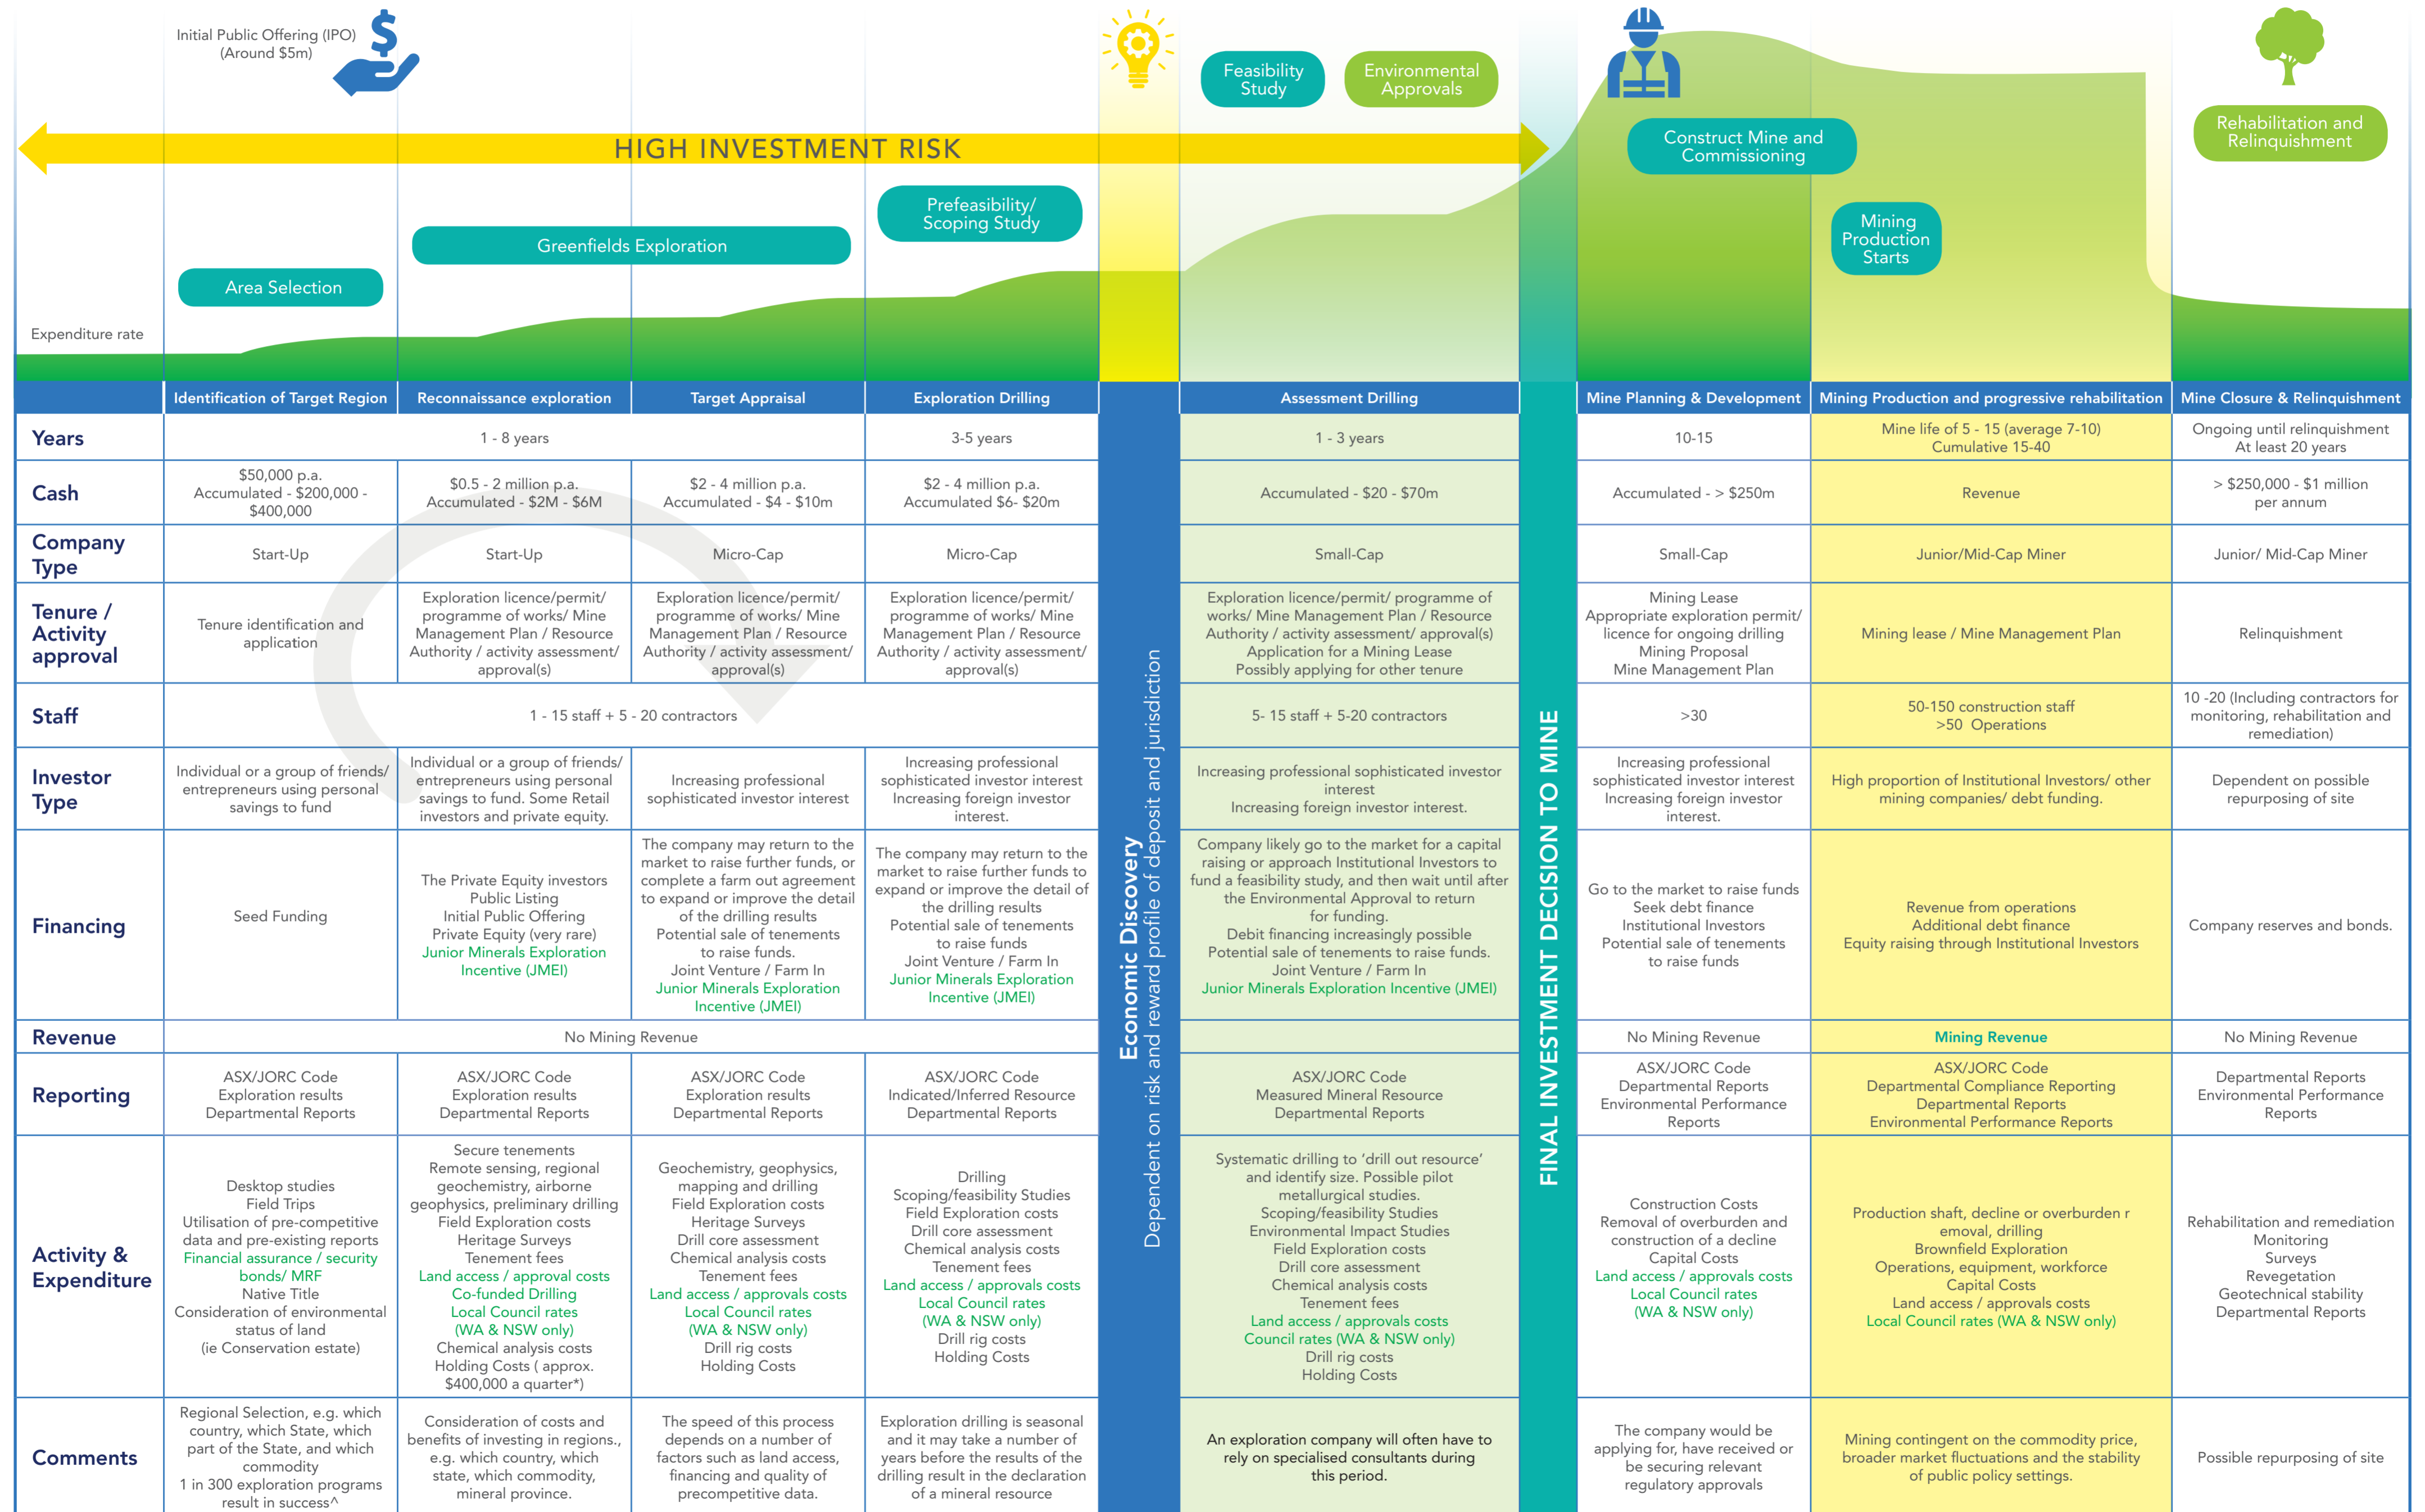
Initial Public Offering (IPO)
(Around $5m)

Feasibility Study

Environmental Approvals

HIGH INVESTMENT RISK

Construct Mine and Commissioning

Rehabilitation and Relinquishment

Prefeasibility/ Scoping Study

Greenfields Exploration

Mining Production Starts

Area Selection

Expenditure rate

| | Identification of Target Region | Reconnaissance exploration | Target Appraisal | Exploration Drilling | Assessment Drilling | Mine Planning & Development | Mining Production and progressive rehabilitation | Mine Closure & Relinquishment |
|---|---|---|---|---|---|---|---|---|
| Years | 1 - 8 years | | | 3-5 years | 1 - 3 years | 10-15 | Mine life of 5 - 15 (average 7-10) Cumulative 15-40 | Ongoing until relinquishment At least 20 years |
| Cash | $50,000 p.a. Accumulated - $200,000 - $400,000 | $0.5 - 2 million p.a. Accumulated - $2M - $6M | $2 - 4 million p.a. Accumulated - $4 - $10m | $2 - 4 million p.a. Accumulated $6- $20m | Accumulated - $20 - $70m | Accumulated - > $250m | Revenue | > $250,000 - $1 million per annum |
| Company Type | Start-Up | Start-Up | Micro-Cap | Micro-Cap | Small-Cap | Small-Cap | Junior/Mid-Cap Miner | Junior/ Mid-Cap Miner |
| Tenure / Activity approval | Tenure identification and application | Exploration licence/permit/ programme of works/ Mine Management Plan / Resource Authority / activity assessment/ approval(s) | Exploration licence/permit/ programme of works/ Mine Management Plan / Resource Authority / activity assessment/ approval(s) | Exploration licence/permit/ programme of works/ Mine Management Plan / Resource Authority / activity assessment/ approval(s) | Exploration licence/permit/ programme of works/ Mine Management Plan / Resource Authority / activity assessment/ approval(s) Application for a Mining Lease Possibly applying for other tenure | Mining Lease Appropriate exploration permit/ licence for ongoing drilling Mining Proposal Mine Management Plan | Mining lease / Mine Management Plan | Relinquishment |
| Staff | 1 - 15 staff + 5 - 20 contractors | | | | 5- 15 staff + 5-20 contractors | >30 | 50-150 construction staff >50 Operations | 10 -20 (Including contractors for monitoring, rehabilitation and remediation) |
| Investor Type | Individual or a group of friends/ entrepreneurs using personal savings to fund | Individual or a group of friends/ entrepreneurs using personal savings to fund. Some Retail investors and private equity. | Increasing professional sophisticated investor interest | Increasing professional sophisticated investor interest Increasing foreign investor interest. | Increasing professional sophisticated investor interest Increasing foreign investor interest. | Increasing professional sophisticated investor interest Increasing foreign investor interest. | High proportion of Institutional Investors/ other mining companies/ debt funding. | Dependent on possible repurposing of site |
| Financing | Seed Funding | The Private Equity investors Public Listing Initial Public Offering Private Equity (very rare) Junior Minerals Exploration Incentive (JMEI) | The company may return to the market to raise further funds, or complete a farm out agreement to expand or improve the detail of the drilling results Potential sale of tenements to raise funds. Joint Venture / Farm In Junior Minerals Exploration Incentive (JMEI) | The company may return to the market to raise further funds to expand or improve the detail of the drilling results Potential sale of tenements to raise funds Joint Venture / Farm In Junior Minerals Exploration Incentive (JMEI) | Company likely go to the market for a capital raising or approach Institutional Investors to fund a feasibility study, and then wait until after the Environmental Approval to return for funding. Debt financing increasingly possible Potential sale of tenements to raise funds. Joint Venture / Farm In Junior Minerals Exploration Incentive (JMEI) | Go to the market to raise funds Seek debt finance Institutional Investors Potential sale of tenements to raise funds | Revenue from operations Additional debt finance Equity raising through Institutional Investors | Company reserves and bonds. |
| Revenue | No Mining Revenue | | | | | No Mining Revenue | Mining Revenue | No Mining Revenue |
| Reporting | ASX/JORC Code Exploration results Departmental Reports | ASX/JORC Code Exploration results Departmental Reports | ASX/JORC Code Exploration results Departmental Reports | ASX/JORC Code Indicated/Inferred Resource Departmental Reports | ASX/JORC Code Measured Mineral Resource Departmental Reports | ASX/JORC Code Departmental Reports Environmental Performance Reports | ASX/JORC Code Departmental Compliance Reporting Departmental Reports Environmental Performance Reports | Departmental Reports Environmental Performance Reports |
| Activity & Expenditure | Desktop studies Field Trips Utilisation of pre-competitive data and pre-existing reports Financial assurance / security bonds/ MRF Native Title Consideration of environmental status of land (ie Conservation estate) | Secure tenements Remote sensing, regional geochemistry, airborne geophysics, preliminary drilling Field Exploration costs Heritage Surveys Tenement fees Land access / approval costs Co-funded Drilling Local Council rates (WA & NSW only) Chemical analysis costs Holding Costs ( approx. $400,000 a quarter*) | Geochemistry, geophysics, mapping and drilling Field Exploration costs Heritage Surveys Drill core assessment Chemical analysis costs Tenement fees Land access / approvals costs Local Council rates (WA & NSW only) Drill rig costs Holding Costs | Drilling Scoping/feasibility Studies Field Exploration costs Drill core assessment Chemical analysis costs Tenement fees Land access / approvals costs Local Council rates (WA & NSW only) Drill rig costs Holding Costs | Systematic drilling to 'drill out resource' and identify size. Possible pilot metallurgical studies. Scoping/feasibility Studies Environmental Impact Studies Field Exploration costs Drill core assessment Chemical analysis costs Tenement fees Land access / approvals costs Council rates (WA & NSW only) Drill rig costs Holding Costs | Construction Costs Removal of overburden and construction of a decline Capital Costs Land access / approvals costs Local Council rates (WA & NSW only) | Production shaft, decline or overburden r emoval, drilling Brownfield Exploration Operations, equipment, workforce Capital Costs Land access / approvals costs Local Council rates (WA & NSW only) | Rehabilitation and remediation Monitoring Surveys Revegetation Geotechnical stability Departmental Reports |
| Comments | Regional Selection, e.g. which country, which State, which part of the State, and which commodity 1 in 300 exploration programs result in success^ | Consideration of costs and benefits of investing in regions., e.g. which country, which state, which commodity, mineral province. | The speed of this process depends on a number of factors such as land access, financing and quality of precompetitive data. | Exploration drilling is seasonal and it may take a number of years before the results of the drilling result in the declaration of a mineral resource | An exploration company will often have to rely on specialised consultants during this period. | The company would be applying for, have received or be securing relevant regulatory approvals | Mining contingent on the commodity price, broader market fluctuations and the stability of public policy settings. | Possible repurposing of site |

Economic Discovery
Dependent on risk and reward profile of deposit and jurisdiction

FINAL INVESTMENT DECISION TO MINE